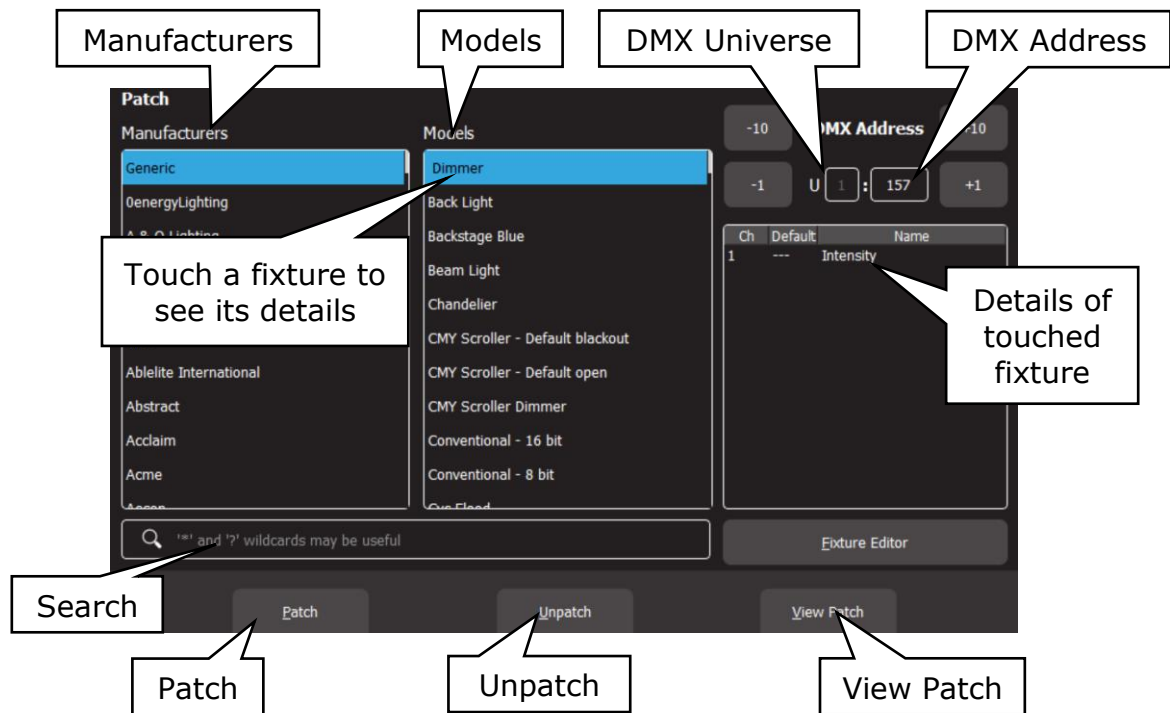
Manufacturers

Models

DMX Universe

DMX Address

Patch

Manufacturers

Models

-10

DMX Address

+10

Generic

0energyLighting

A & O Lighting

Dimmer

Back Light

Backstage Blue

Beam Light

Chandelier

CMY Scroller - Default blackout

CMY Scroller - Default open

CMY Scroller Dimmer

Conventional - 16 bit

Conventional - 8 bit

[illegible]

-1

U 1 : 157

+1

| Ch | Default | Name |
|---|---|---|
| 1 | --- | Intensity |

Touch a fixture to see its details

Details of touched fixture

Ablelite International

Abstract

Acclaim

Acme

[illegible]

'*' and '?' wildcards may be useful

Fixture Editor

Search

Patch

Unpatch

View Patch

Patch

Unpatch

View Patch